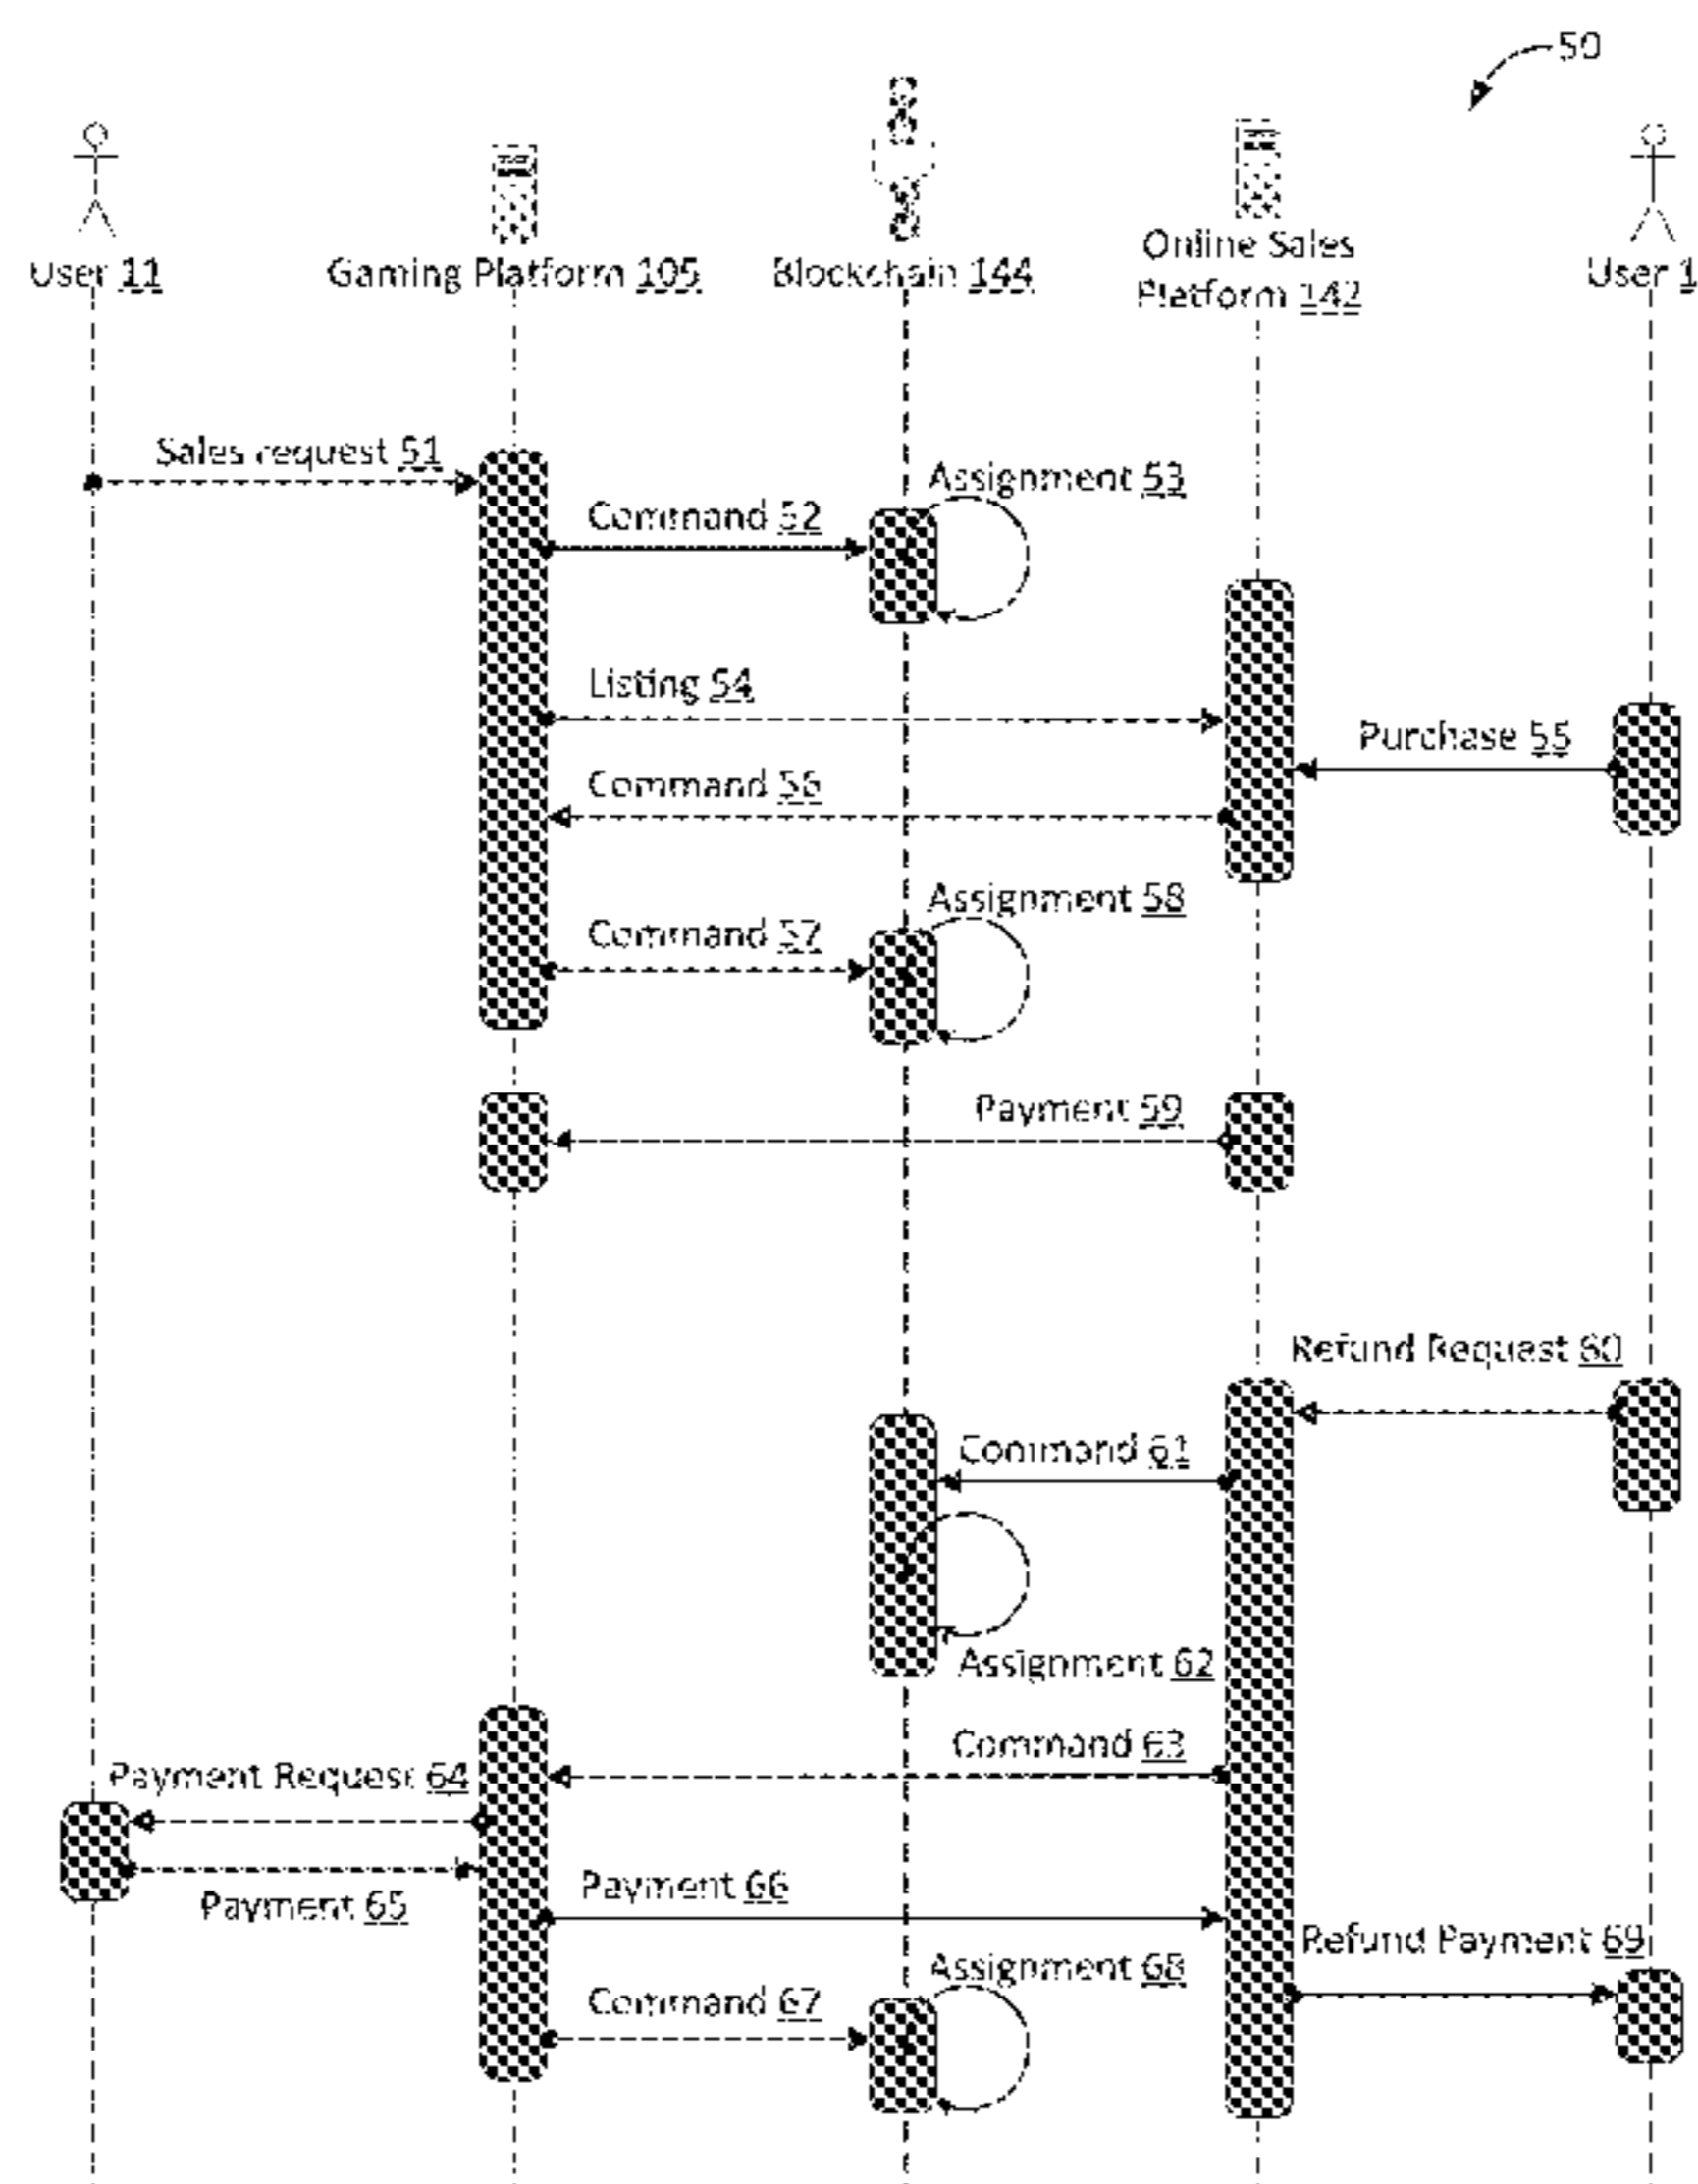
50

User 11

Gaming Platform 105

Blockchain 144

Online Sales Platform 142

User 1

Sales request 51

Command 52

Assignment 53

Listing 54

Purchase 55

Command 56

Assignment 58

Command 57

Payment 59

Refund Request 60

Command 61

Assignment 62

Command 63

Payment Request 64

Payment 65

Payment 66

Refund Payment 69

Assignment 68

Command 67